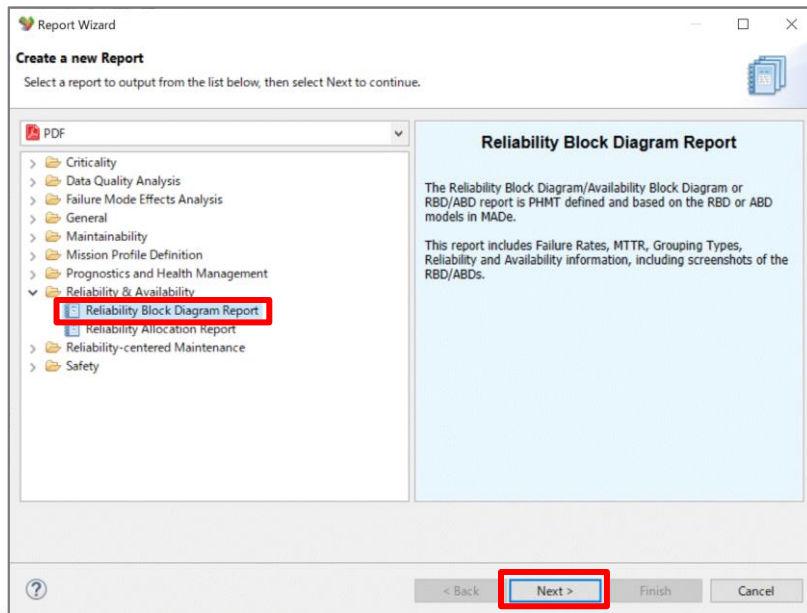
Report Wizard

Create a new Report

Select a report to output from the list below, then select Next to continue.

PDF

Criticality
Data Quality Analysis
Failure Mode Effects Analysis
General
Maintainability
Mission Profile Definition
Prognostics and Health Management
Reliability & Availability
Reliability Block Diagram Report
Reliability Allocation Report
Reliability-centered Maintenance
Safety

Reliability Block Diagram Report

The Reliability Block Diagram/Availability Block Diagram or RBD/ABD report is PHMT defined and based on the RBD or ABD models in MADe.

This report includes Failure Rates, MTTR, Grouping Types, Reliability and Availability information, including screenshots of the RBD/ABDs.

?

< Back

Next >

Finish

Cancel